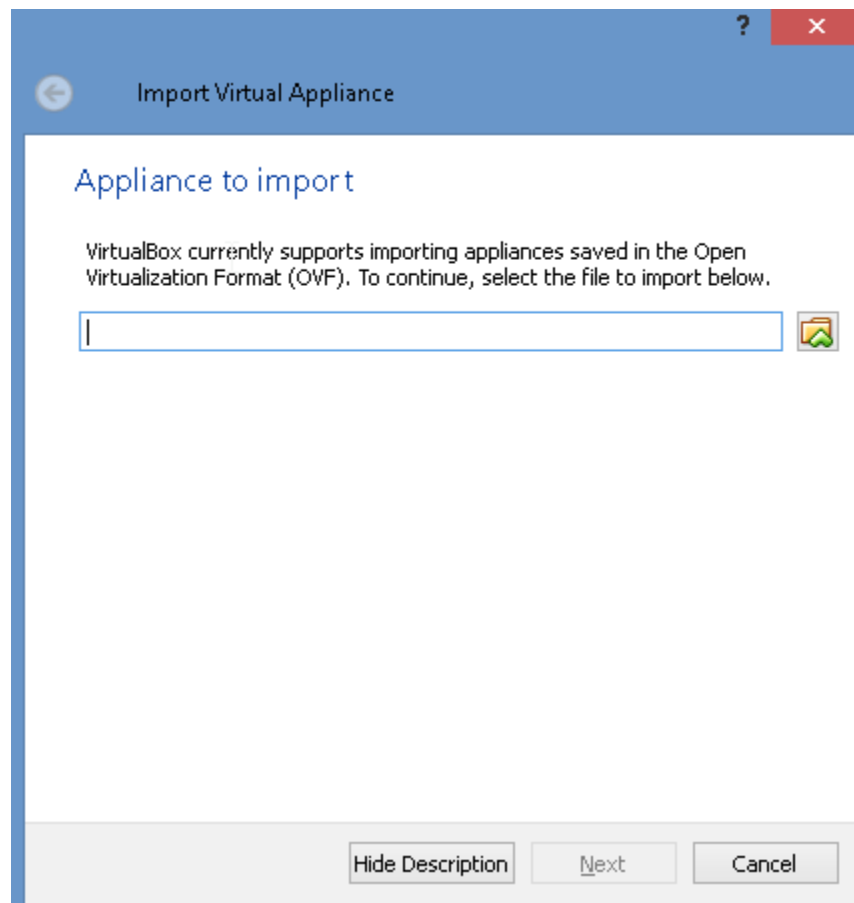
?
✕

Import Virtual Appliance

Appliance to import

VirtualBox currently supports importing appliances saved in the Open Virtualization Format (OVF). To continue, select the file to import below.

Hide Description
Next
Cancel